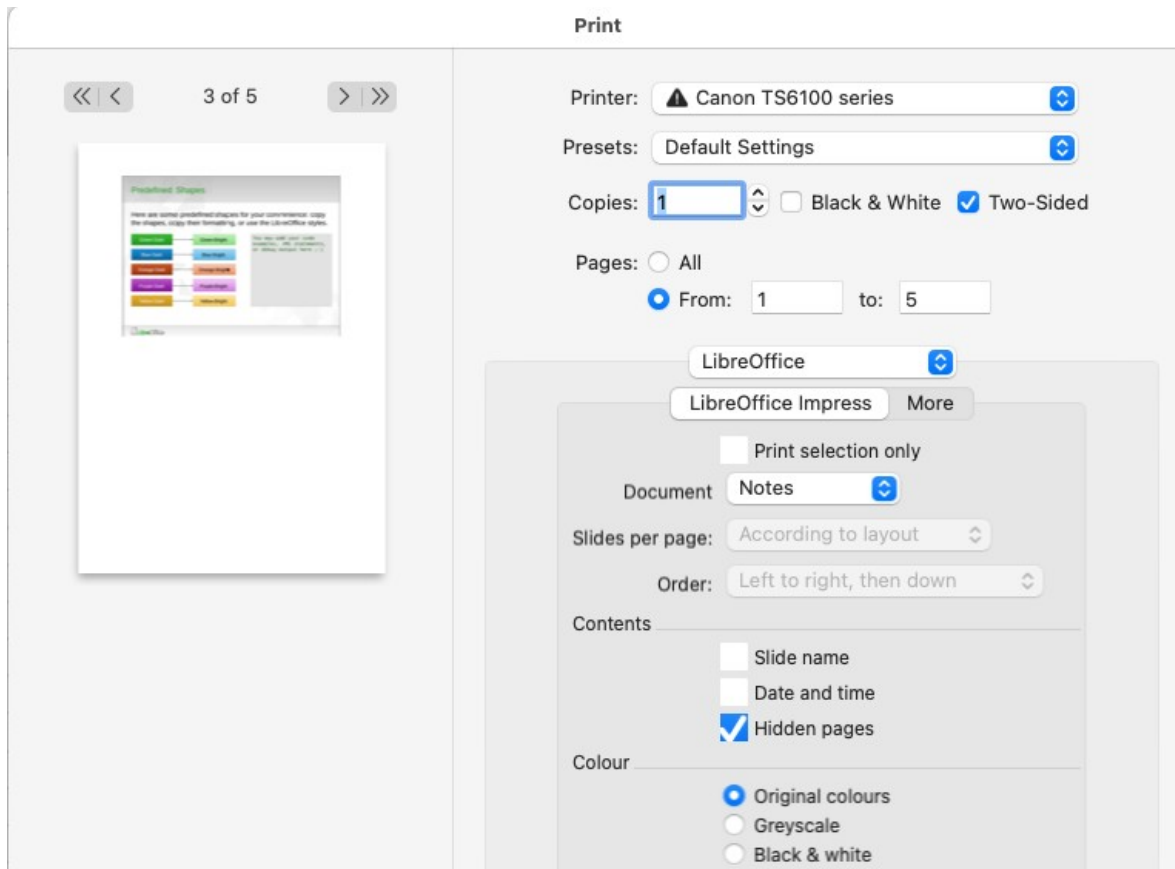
Print

3 of 5

Predefined Shapes

Here are some predefined shapes for your convenience: copy the shapes, copy their formatting, or use the LibreOffice styles.

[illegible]

LibreOffice

Printer: Canon TS6100 series

Presets: Default Settings

Copies: 1 Black & White Two-Sided

Pages: All

From: 1 to: 5

LibreOffice

LibreOffice Impress More

Print selection only

Document Notes

Slides per page: According to layout

Order: Left to right, then down

Contents

Slide name

Date and time

Hidden pages

Colour

Original colours

Greyscale

Black & white